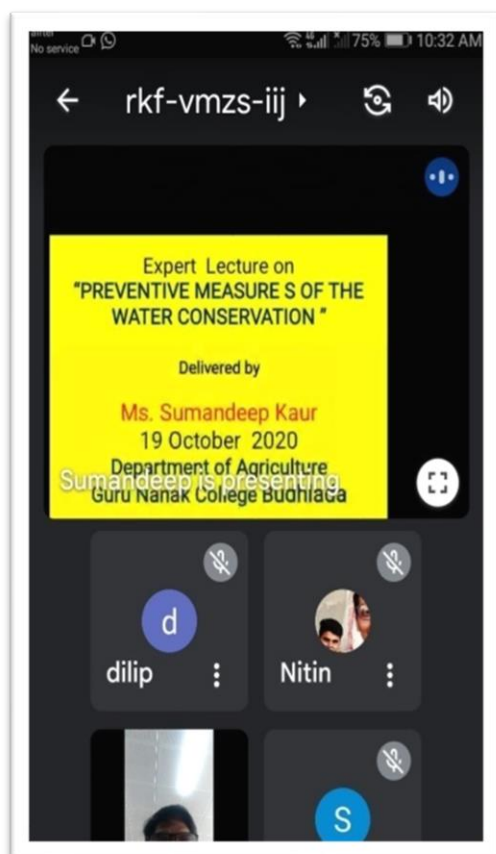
airtel
No service

75% 10:32 AM

rkf-vmzs-iij

Expert Lecture on
"PREVENTIVE MEASURE S OF THE WATER CONSERVATION "

Delivered by

Ms. Sumandeep Kaur
19 October 2020
Department of Agriculture
Guru Nanak College Budhlada

Sumandeep is presenting

d
dilip

Nitin

S